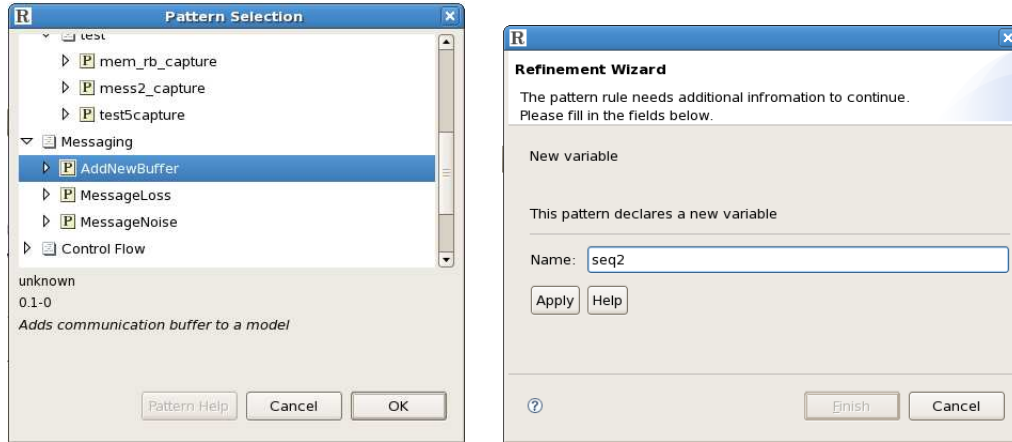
R Pattern Selection

test

P mem_rb_capture

P mess2_capture

P test5capture

Messaging

P AddNewBuffer

P MessageLoss

P MessageNoise

Control Flow

unknown

0.1-0

*Adds communication buffer to a model*

Pattern Help Cancel OK

R

**Refinement Wizard**

The pattern rule needs additional infromation to continue. Please fill in the fields below.

New variable

This pattern declares a new variable

Name: seq2

Apply Help

Finish Cancel